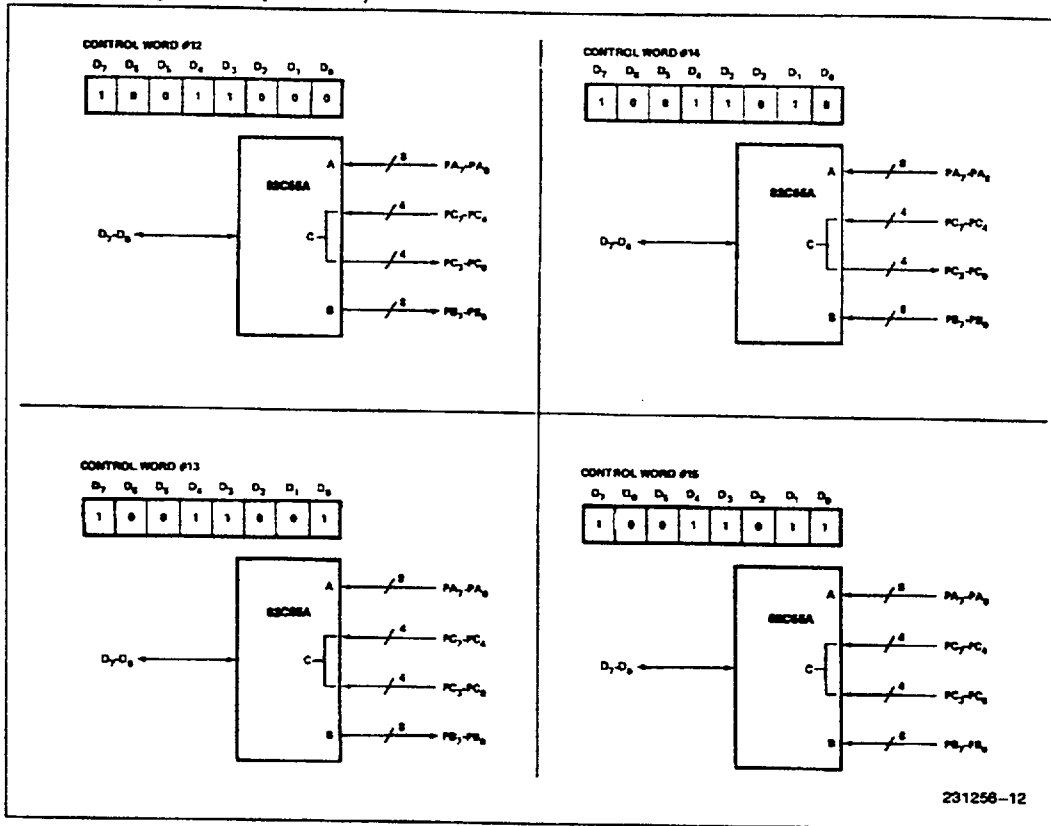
CONTROL WORD #12

| $D_7$ | $D_6$ | $D_5$ | $D_4$ | $D_3$ | $D_2$ | $D_1$ | $D_0$ |
|---|---|---|---|---|---|---|---|
| 1 | 0 | 0 | 1 | 1 | 0 | 0 | 0 |

82C55A

A

C

B

8

4

4

8

$PA_7$-$PA_0$

$PC_7$-$PC_4$

$PC_3$-$PC_0$

$PB_7$-$PB_0$

$D_7$-$D_0$

CONTROL WORD #14

| $D_7$ | $D_6$ | $D_5$ | $D_4$ | $D_3$ | $D_2$ | $D_1$ | $D_0$ |
|---|---|---|---|---|---|---|---|
| 1 | 0 | 0 | 1 | 1 | 0 | 1 | 0 |

82C55A

A

C

B

8

4

4

8

$PA_7$-$PA_0$

$PC_7$-$PC_4$

$PC_3$-$PC_0$

$PB_7$-$PB_0$

$D_7$-$D_0$

CONTROL WORD #13

| $D_7$ | $D_6$ | $D_5$ | $D_4$ | $D_3$ | $D_2$ | $D_1$ | $D_0$ |
|---|---|---|---|---|---|---|---|
| 1 | 0 | 0 | 1 | 1 | 0 | 0 | 1 |

82C55A

A

C

B

8

4

4

8

$PA_7$-$PA_0$

$PC_7$-$PC_4$

$PC_3$-$PC_0$

$PB_7$-$PB_0$

$D_7$-$D_0$

CONTROL WORD #15

| $D_7$ | $D_6$ | $D_5$ | $D_4$ | $D_3$ | $D_2$ | $D_1$ | $D_0$ |
|---|---|---|---|---|---|---|---|
| 1 | 0 | 0 | 1 | 1 | 0 | 1 | 1 |

82C55A

A

C

B

8

4

4

8

$PA_7$-$PA_0$

$PC_7$-$PC_4$

$PC_3$-$PC_0$

$PB_7$-$PB_0$

$D_7$-$D_0$

231256–12